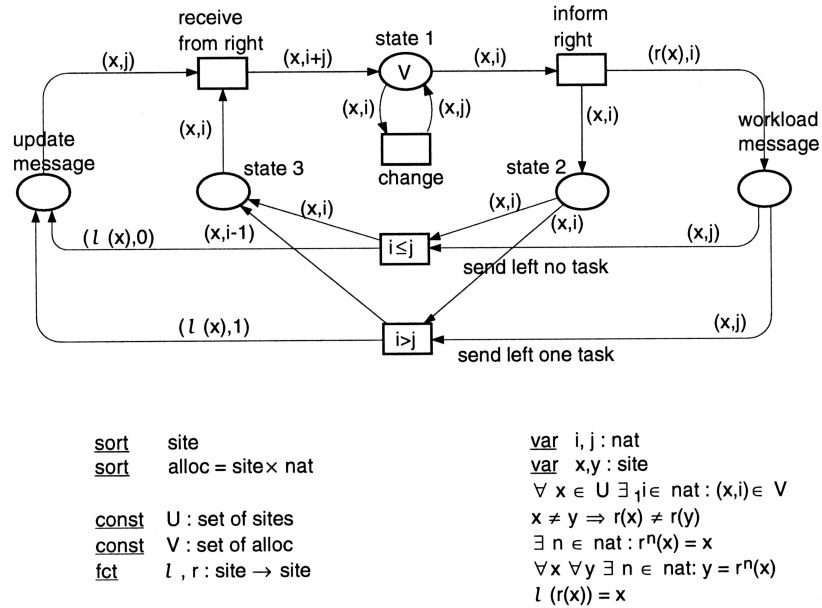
receive from right

inform right

state 1

V

(x,j)

(x,i+j)

(x,i)

(r(x),i)

(x,i)

(x,j)

change

update message

(x,i)

state 3

(x,i)

state 2

workload message

(x,i)

(x,i)

(x,i)

($l$ (x),0)

(x,i-1)

i≤j

(x,j)

send left no task

($l$ (x),1)

i>j

(x,j)

send left one task

sort site
sort alloc = site× nat

const U : set of sites
const V : set of alloc
fct $l$ , r : site → site

var i, j : nat
var x,y : site
$\forall$ x $\in$ U $\exists_1$i$\in$ nat : (x,i)$\in$ V
x $\neq$ y $\Rightarrow$ r(x) $\neq$ r(y)
$\exists$ n $\in$ nat : r$^n$(x) = x
$\forall$x $\forall$y $\exists$ n $\in$ nat: y = r$^n$(x)
$l$ (r(x)) = x